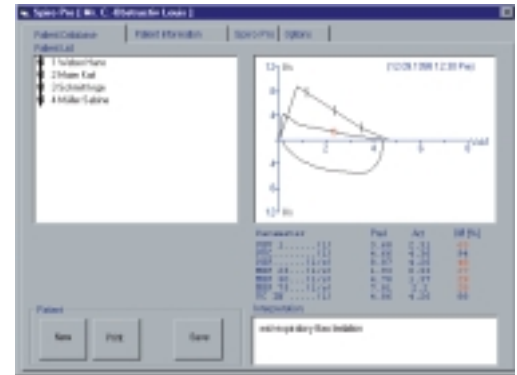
Spiro Pro [ Mr. C. -Obstructio Louis ]

Patient Database | Patient Information | Spiro Pro | Options

Patient List

1 Wallace Hans
2 Mann Karl
3 Schmidt Inge
4 Müller Sabine

12 l/s
8
4
0
-4
-8
-12 l/s

2
4
6
8
Vol/l

21/28/1998 12:00 Pm

Parameter | Pred | Act | Diff [%]
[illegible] | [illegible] | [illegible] | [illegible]

Patient

New | Print | Save

Interpretation

mild respiratory flow limitation